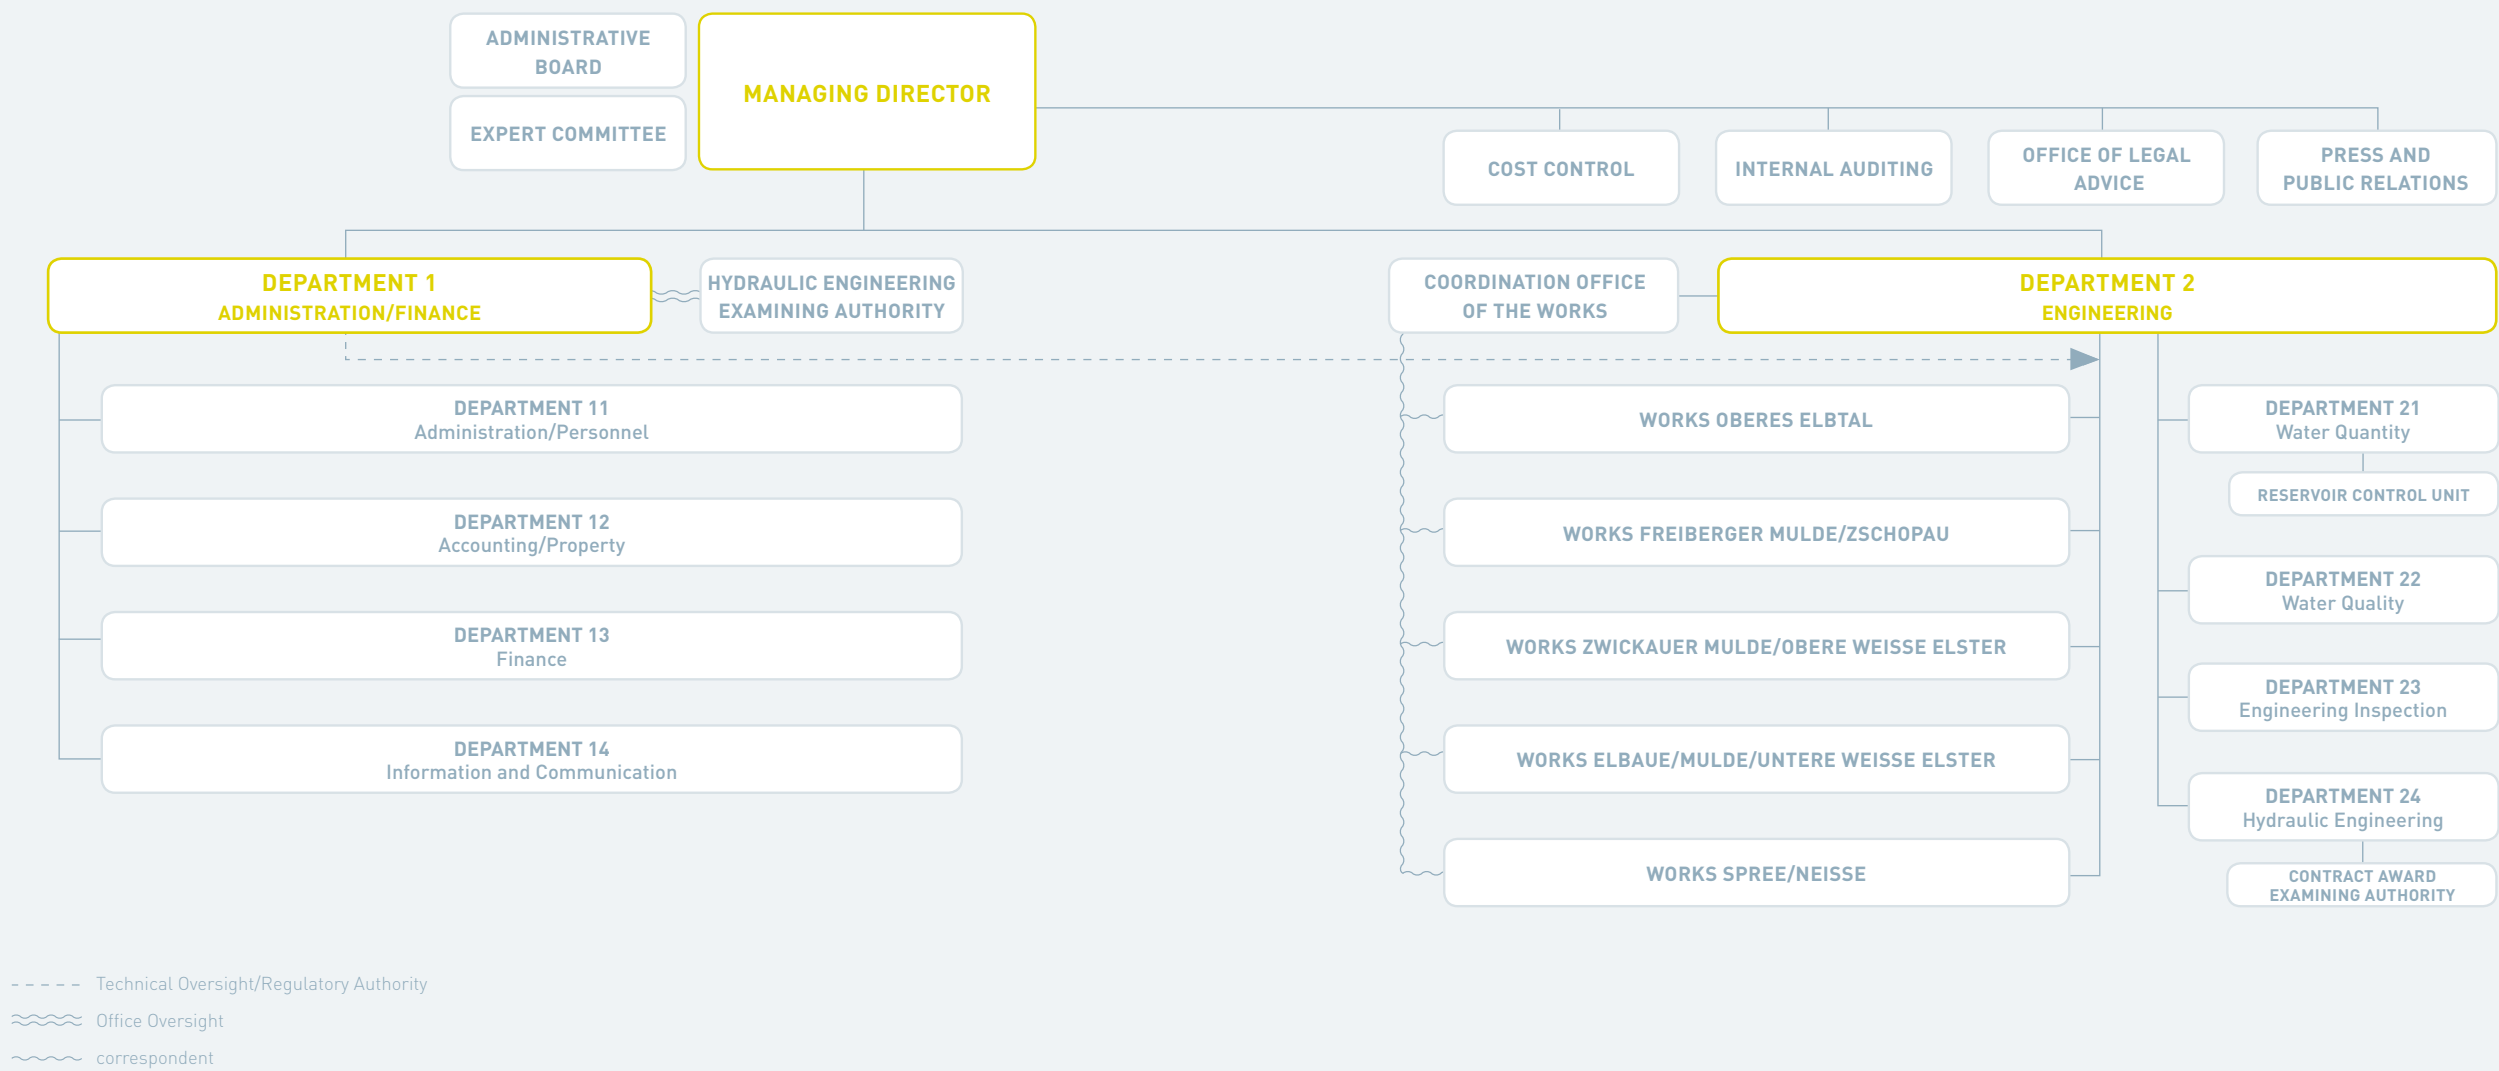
ADMINISTRATIVE BOARD

EXPERT COMMITTEE

MANAGING DIRECTOR

COST CONTROL

INTERNAL AUDITING

OFFICE OF LEGAL ADVICE

PRESS AND PUBLIC RELATIONS

DEPARTMENT 1
ADMINISTRATION/FINANCE

HYDRAULIC ENGINEERING EXAMINING AUTHORITY

COORDINATION OFFICE OF THE WORKS

DEPARTMENT 2
ENGINEERING

DEPARTMENT 11
Administration/Personnel

DEPARTMENT 12
Accounting/Property

DEPARTMENT 13
Finance

DEPARTMENT 14
Information and Communication

WORKS OBERES ELBTAL

WORKS FREIBERGER MULDE/ZSCHOPAU

WORKS ZWICKAUER MULDE/OBERE WEISSE ELSTER

WORKS ELBAUE/MULDE/UNTERE WEISSE ELSTER

WORKS SPREE/NEISSE

DEPARTMENT 21
Water Quantity

RESERVOIR CONTROL UNIT

DEPARTMENT 22
Water Quality

DEPARTMENT 23
Engineering Inspection

DEPARTMENT 24
Hydraulic Engineering

CONTRACT AWARD EXAMINING AUTHORITY

Technical Oversight/Regulatory Authority

Office Oversight

correspondent